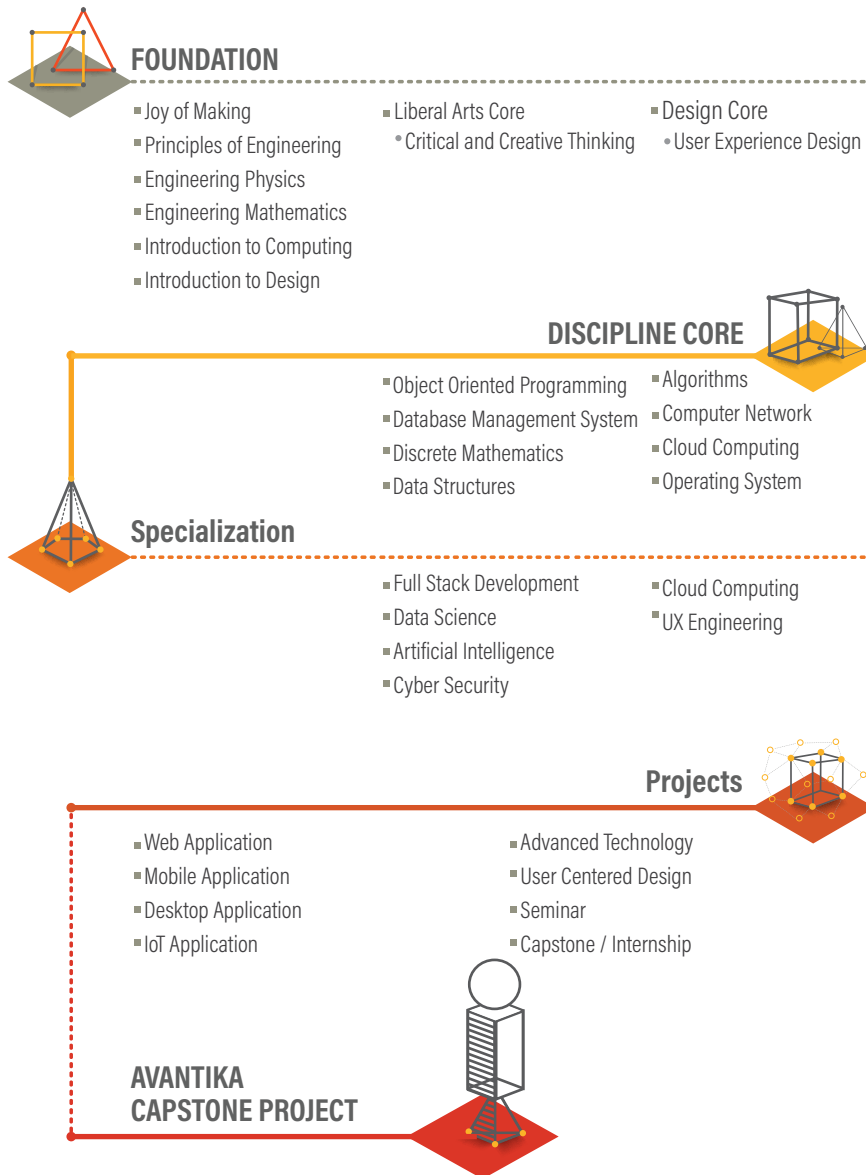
FOUNDATION

Joy of Making
Principles of Engineering
Engineering Physics
Engineering Mathematics
Introduction to Computing
Introduction to Design

Liberal Arts Core
Critical and Creative Thinking

Design Core
User Experience Design

DISCIPLINE CORE

Object Oriented Programming
Database Management System
Discrete Mathematics
Data Structures

Algorithms
Computer Network
Cloud Computing
Operating System

Specialization

Full Stack Development
Data Science
Artificial Intelligence
Cyber Security

Cloud Computing
UX Engineering

Projects

Web Application
Mobile Application
Desktop Application
IoT Application

Advanced Technology
User Centered Design
Seminar
Capstone / Internship

AVANTIKA
CAPSTONE PROJECT